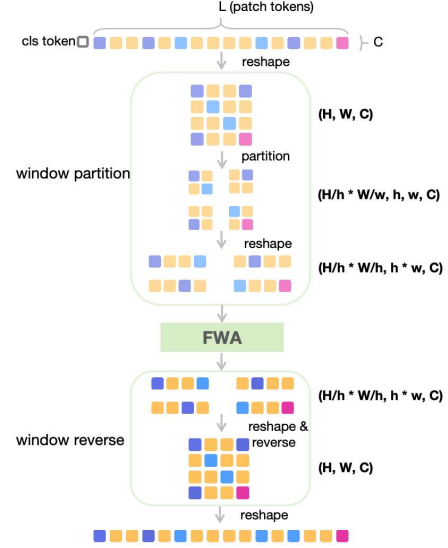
L (patch tokens)

cls token

C

reshape

(H, W, C)

partition

window partition

(H/h * W/w, h, w, C)

reshape

(H/h * W/h, h * w, C)

FWA

(H/h * W/h, h * w, C)

reshape & reverse

window reverse

(H, W, C)

reshape